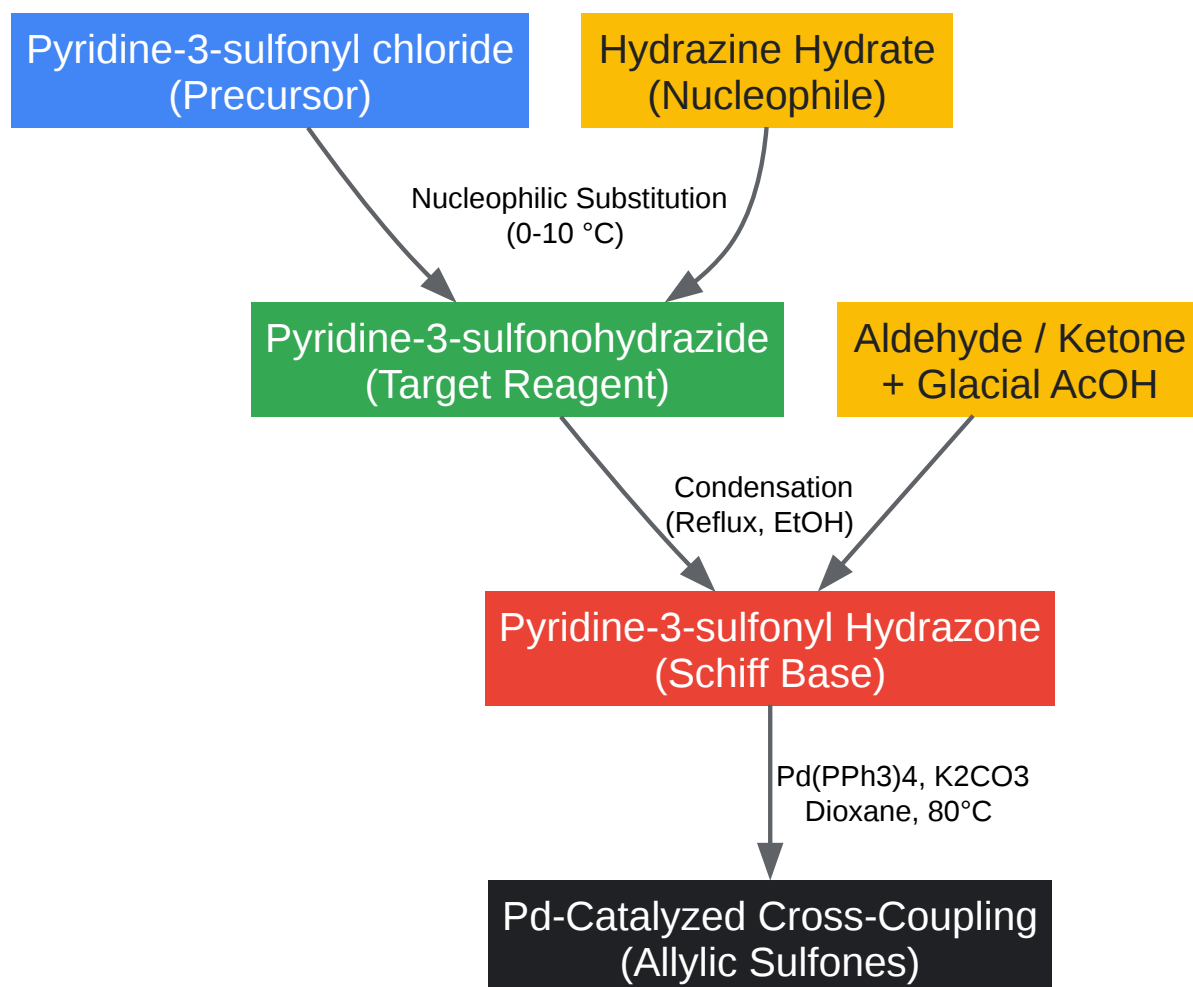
Pyridine-3-sulfonyl chloride
(Precursor)

Hydrazine Hydrate
(Nucleophile)

Nucleophilic Substitution
(0-10 °C)

Pyridine-3-sulfonohydrazide
(Target Reagent)

Aldehyde / Ketone
+ Glacial AcOH

Condensation
(Reflux, EtOH)

Pyridine-3-sulfonyl Hydrazone
(Schiff Base)

Pd(PPh3)4, K2CO3
Dioxane, 80°C

Pd-Catalyzed Cross-Coupling
(Allylic Sulfones)